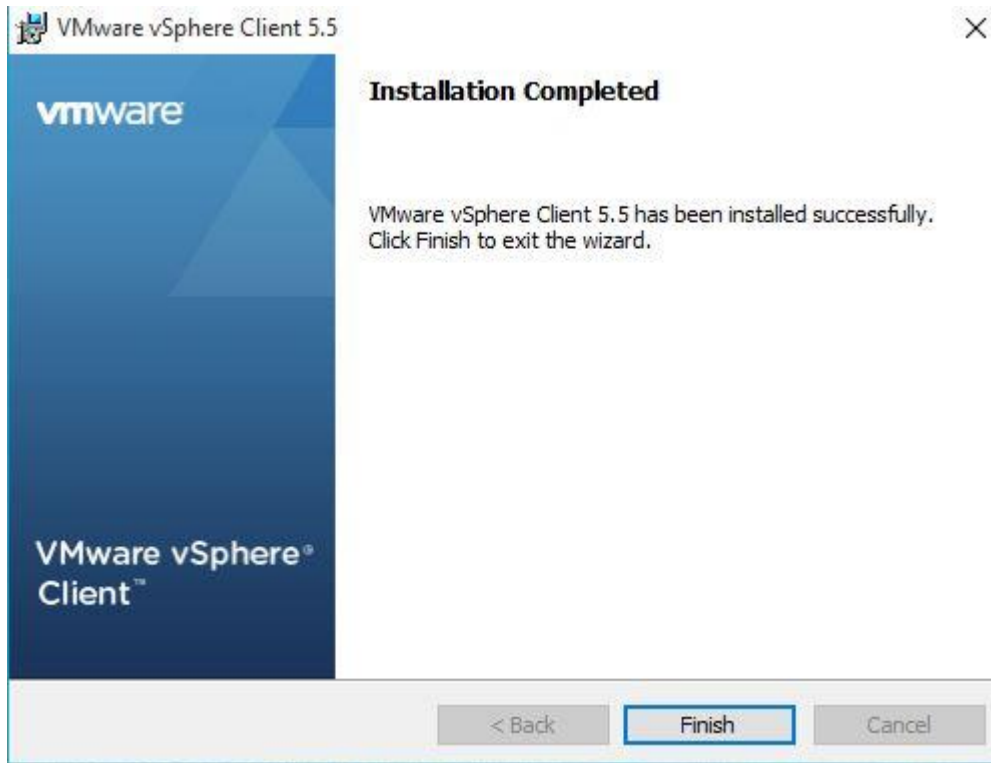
VMware vSphere Client 5.5

×

vmware

VMware vSphere®
Client™

Installation Completed

VMware vSphere Client 5.5 has been installed successfully. Click Finish to exit the wizard.

< Back

Finish

Cancel